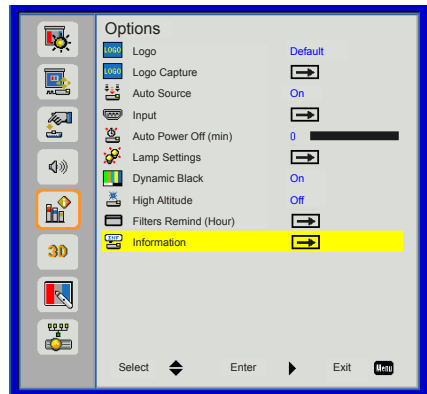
Options

| | |
|---|---|
| LOGO Logo | Default |
| LOGO Logo Capture | |
| Auto Source | On |
| Input | |
| Auto Power Off (min) | 0 |
| Lamp Settings | |
| Dynamic Black | On |
| High Altitude | Off |
| Filters Remind (Hour) | |
| Information | |

3D

Select Enter Exit Menu